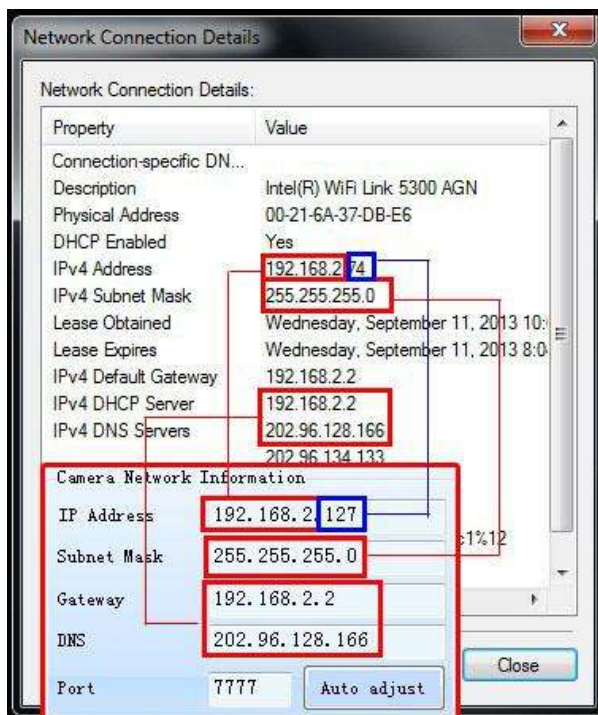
Network Connection Details

Network Connection Details:

| Property | Value |
|---|---|
| Connection-specific DN... | |
| Description | Intel(R) WiFi Link 5300 AGN |
| Physical Address | 00-21-6A-37-DB-E6 |
| DHCP Enabled | Yes |
| IPv4 Address | 192.168.2.74 |
| IPv4 Subnet Mask | 255.255.255.0 |
| Lease Obtained | Wednesday, September 11, 2013 10: |
| Lease Expires | Wednesday, September 11, 2013 8:0 |
| IPv4 Default Gateway | 192.168.2.2 |
| IPv4 DHCP Server | 192.168.2.2 |
| IPv4 DNS Servers | 202.96.128.166 |
| | 202.96.134.133 |

Camera Network Information

| | |
|---|---|
| IP Address | 192.168.2.127 |
| Subnet Mask | 255.255.255.0 |
| Gateway | 192.168.2.2 |
| DNS | 202.96.128.166 |
| Port | 7777 |

:1%12

Auto adjust

Close